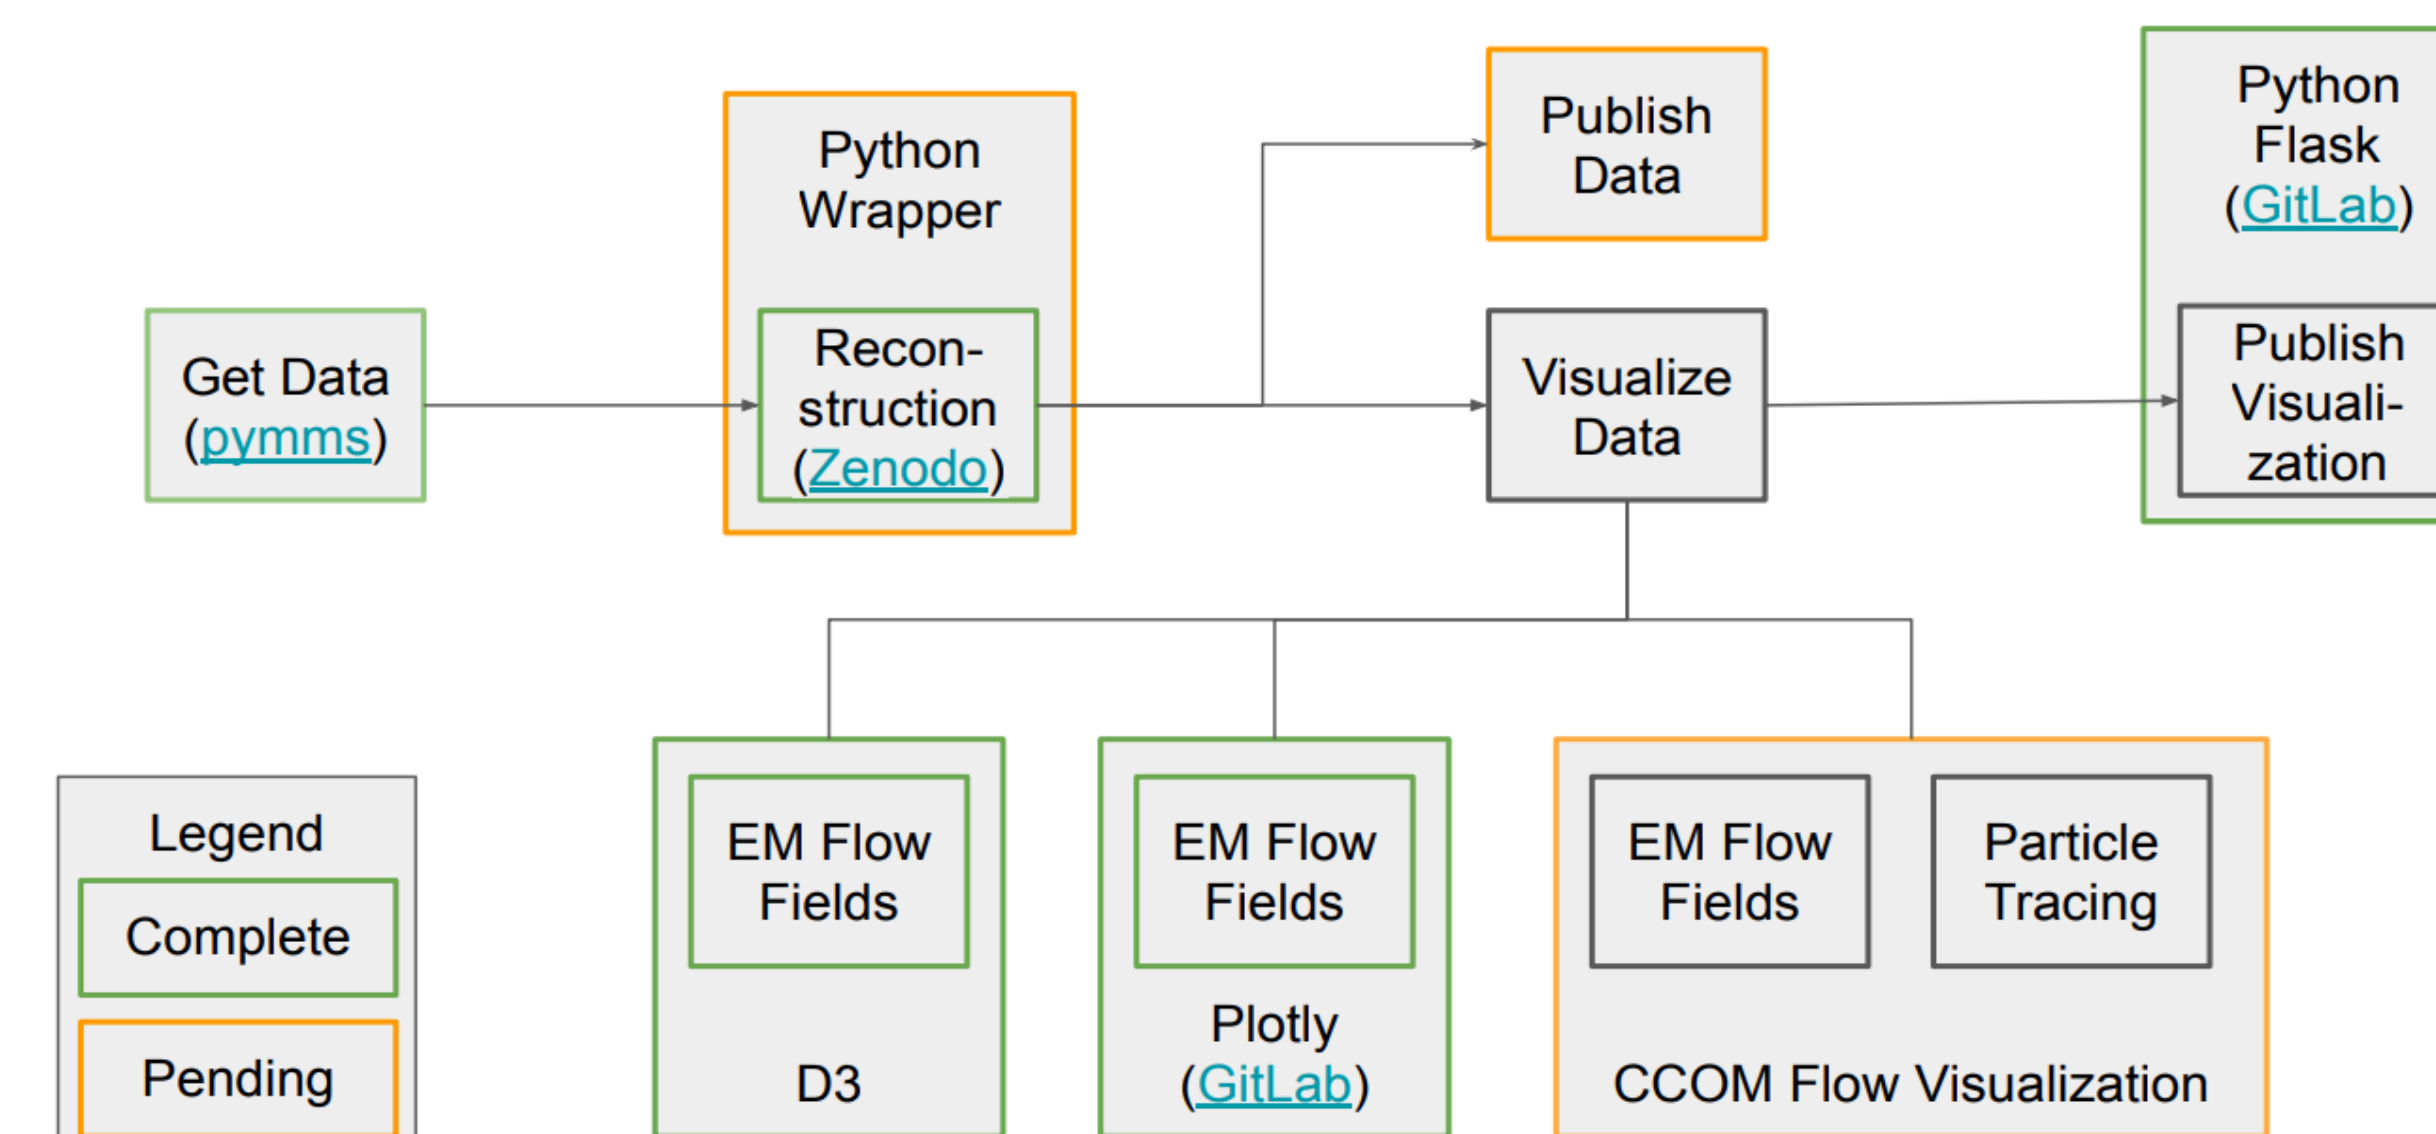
Get Data (pymms)

Python Wrapper

Recon-struction (Zenodo)

Publish Data

Visualize Data

Python Flask (GitLab)

Publish Visuali-zation

Legend

Complete

Pending

EM Flow Fields

D3

EM Flow Fields

Plotly (GitLab)

EM Flow Fields

Particle Tracing

CCOM Flow Visualization